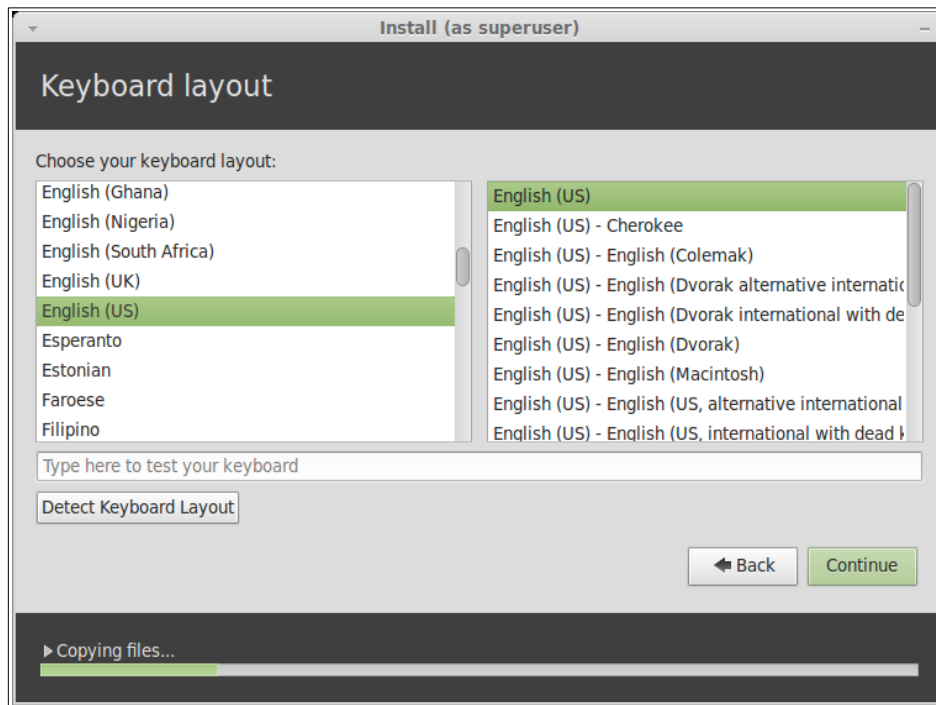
Install (as superuser)

Keyboard layout

Choose your keyboard layout:

English (Ghana)
English (Nigeria)
English (South Africa)
English (UK)
English (US)
Esperanto
Estonian
Faroese
Filipino

English (US)
English (US) - Cherokee
English (US) - English (Colemak)
English (US) - English (Dvorak alternative internatio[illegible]
English (US) - English (Dvorak international with de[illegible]
English (US) - English (Dvorak)
English (US) - English (Macintosh)
English (US) - English (US, alternative international
English (US) - English (US, international with dead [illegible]

Type here to test your keyboard

Detect Keyboard Layout

Back
Continue

Copying files...